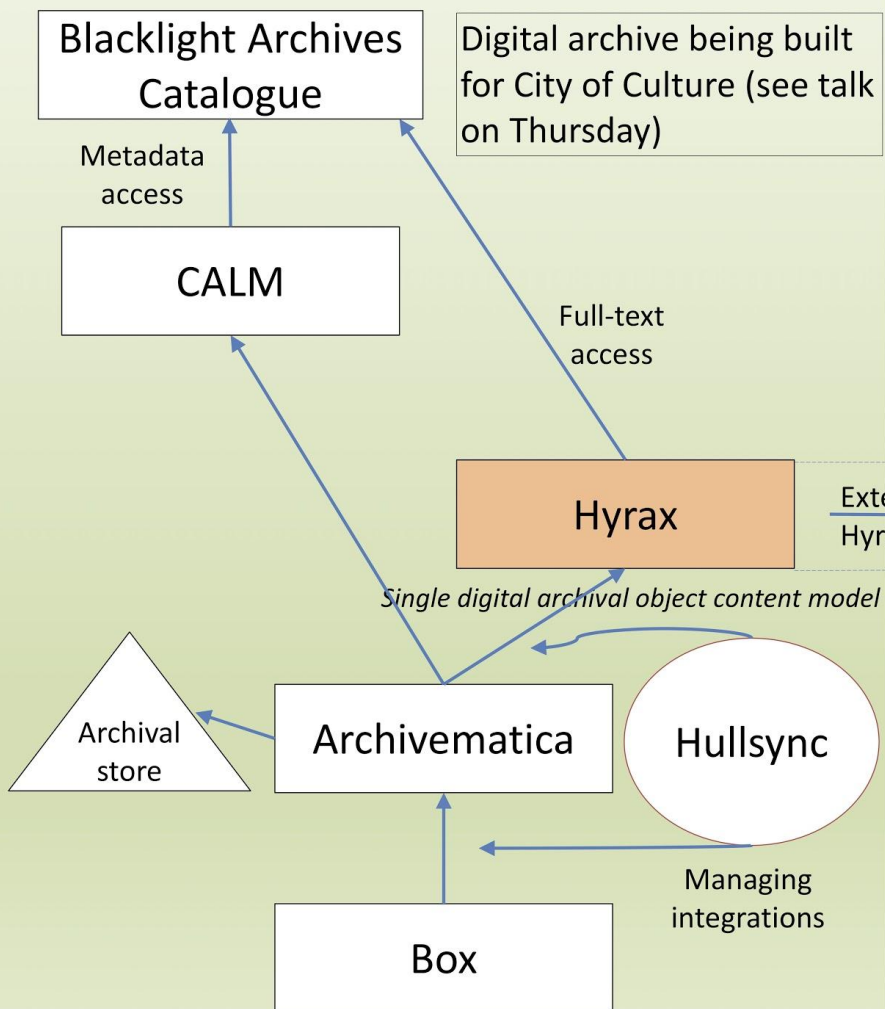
Blacklight Archives Catalogue

Digital archive being built for City of Culture (see talk on Thursday)

Metadata access

CALM

Full-text access

Hyrax

Exte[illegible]

Hyr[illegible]

Single digital archival object content model

Archival store

Archivematica

Hullsync

Managing integrations

Box